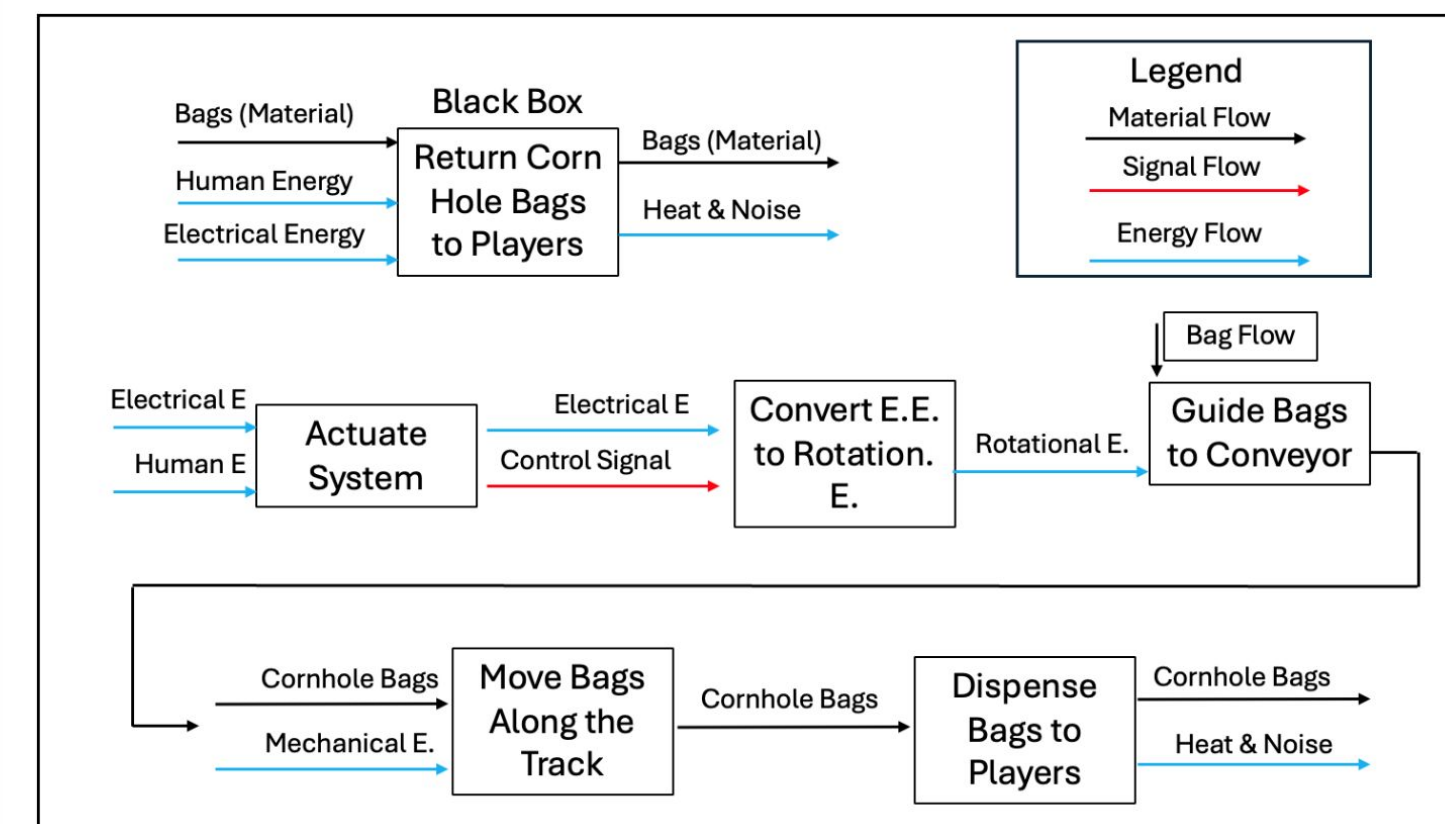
Black Box

Bags (Material)

Human Energy

Electrical Energy

Return Corn Hole Bags to Players

Bags (Material)

Heat & Noise

Legend

Material Flow

Signal Flow

Energy Flow

Electrical E

Human E

Actuate System

Electrical E

Control Signal

Convert E.E. to Rotation. E.

Rotational E.

Bag Flow

Guide Bags to Conveyor

Cornhole Bags

Mechanical E.

Move Bags Along the Track

Cornhole Bags

Dispense Bags to Players

Cornhole Bags

Heat & Noise